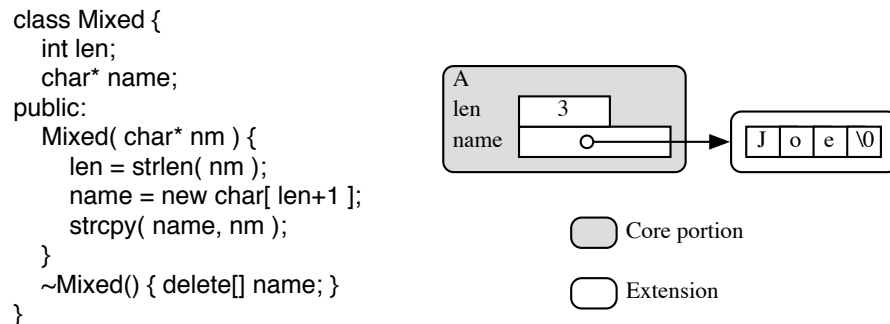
class Mixed {
int len;
char* name;
public:
Mixed( char* nm ) {
len = strlen( nm );
name = new char[ len+1 ];
strcpy( name, nm );
}
~Mixed() { delete[] name; }
}

A
len
3
name

| J | o | e | \0 |
|---|---|---|---|

Core portion

Extension